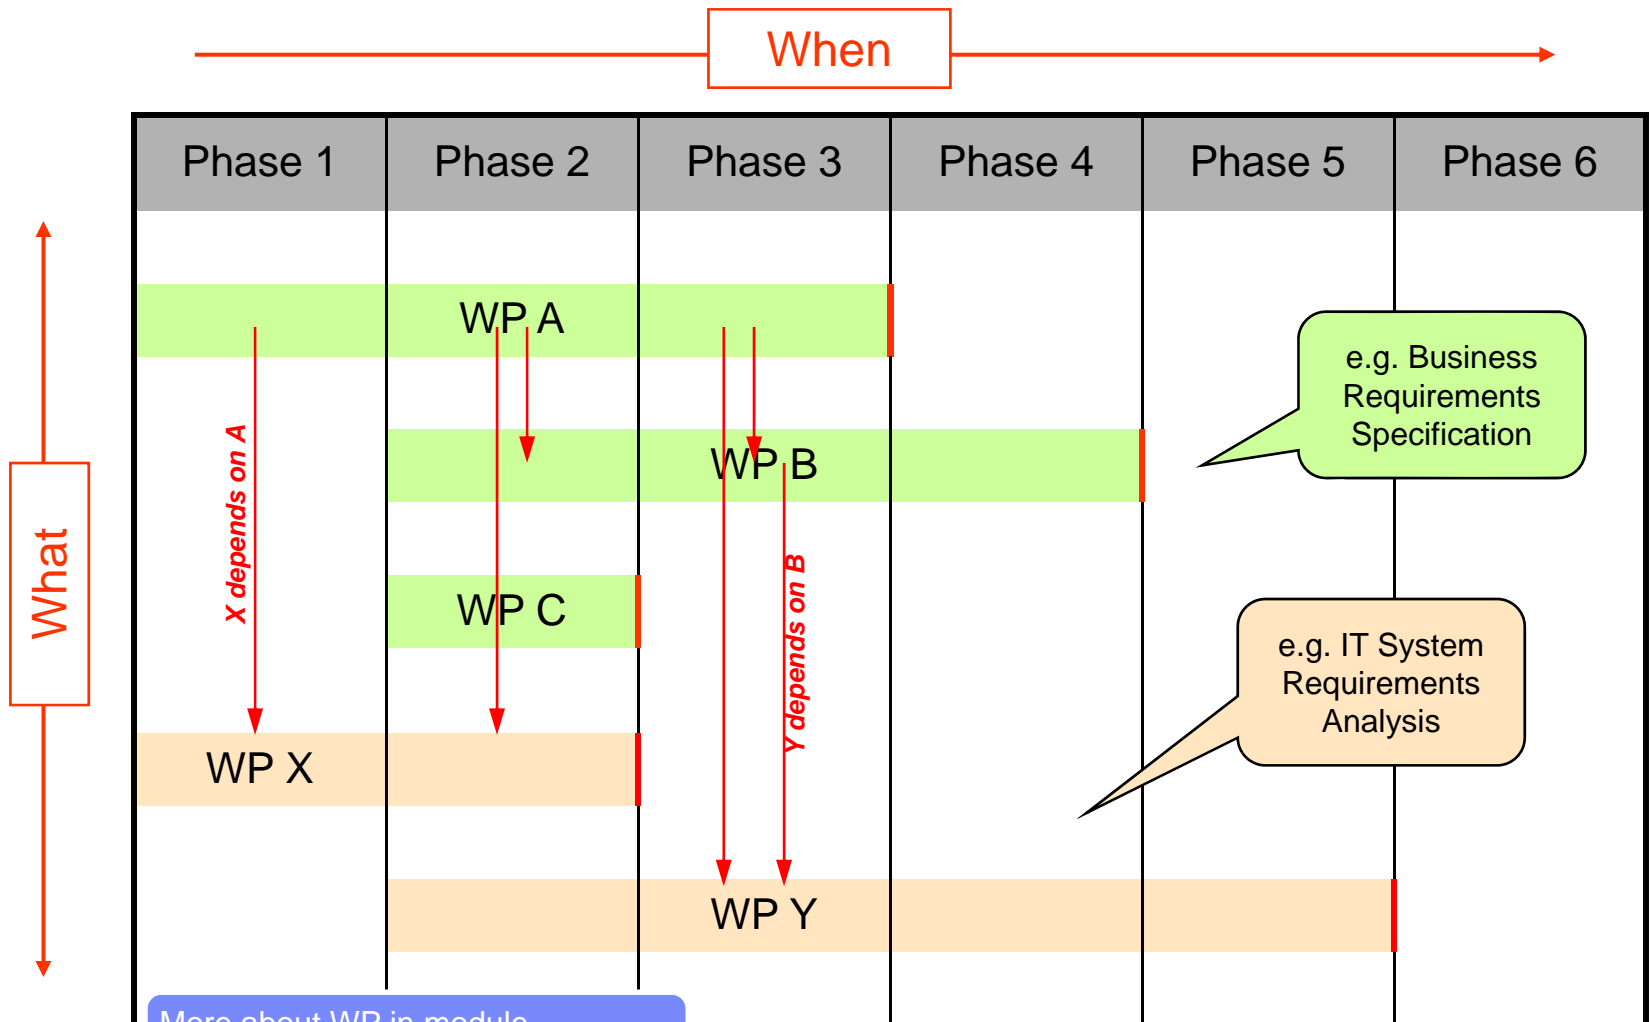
When

What

| Phase 1 | Phase 2 | Phase 3 | Phase 4 | Phase 5 | Phase 6 |
|---|---|---|---|---|---|

WP A

WP B

WP C

WP X

WP Y

X depends on A

Y depends on B

e.g. Business Requirements Specification

e.g. IT System Requirements Analysis

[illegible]